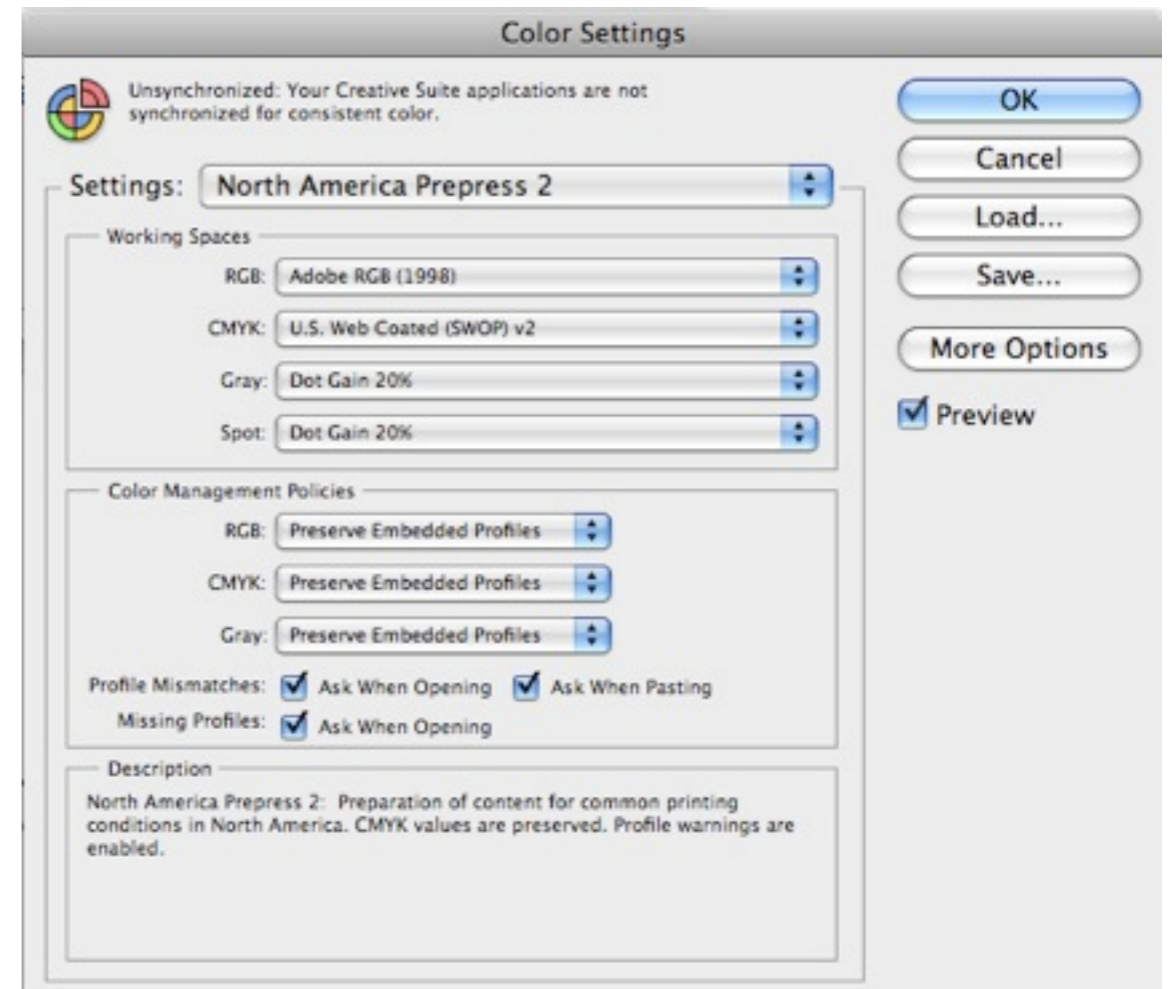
Color Settings

Unsynchronized: Your Creative Suite applications are not synchronized for consistent color.

OK

Cancel

Load...

Save...

More Options

Preview

Settings: North America Prepress 2

Working Spaces

RGB: Adobe RGB (1998)

CMYK: U.S. Web Coated (SWOP) v2

Gray: Dot Gain 20%

Spot: Dot Gain 20%

Color Management Policies

RGB: Preserve Embedded Profiles

CMYK: Preserve Embedded Profiles

Gray: Preserve Embedded Profiles

Profile Mismatches: Ask When Opening Ask When Pasting

Missing Profiles: Ask When Opening

Description

North America Prepress 2: Preparation of content for common printing conditions in North America. CMYK values are preserved. Profile warnings are enabled.